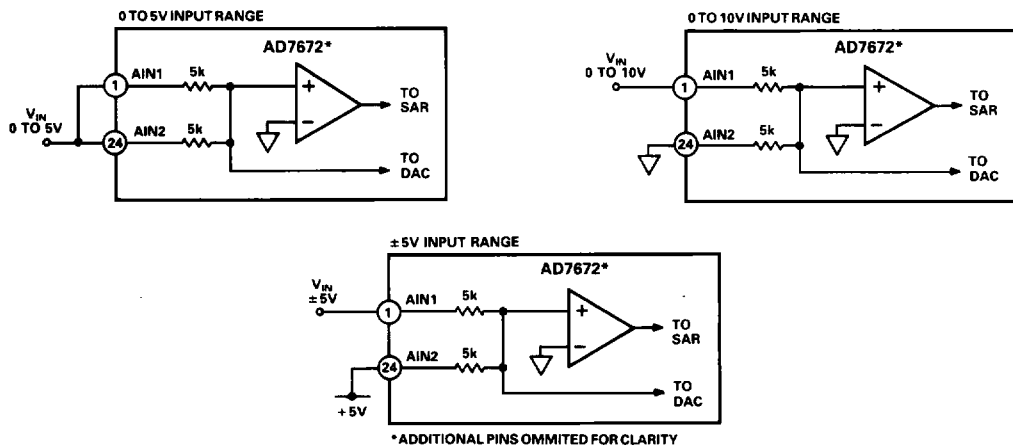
0 TO 5V INPUT RANGE

AD7672*

$V_{IN}$
0 TO 5V

1 AIN1 5k

24 AIN2 5k

+

−

TO SAR

TO DAC

0 TO 10V INPUT RANGE

AD7672*

$V_{IN}$
0 TO 10V

1 AIN1 5k

24 AIN2 5k

+

−

TO SAR

TO DAC

±5V INPUT RANGE

AD7672*

$V_{IN}$
±5V

1 AIN1 5k

24 AIN2 5k

+5V

+

−

TO SAR

TO DAC

*ADDITIONAL PINS OMMITED FOR CLARITY